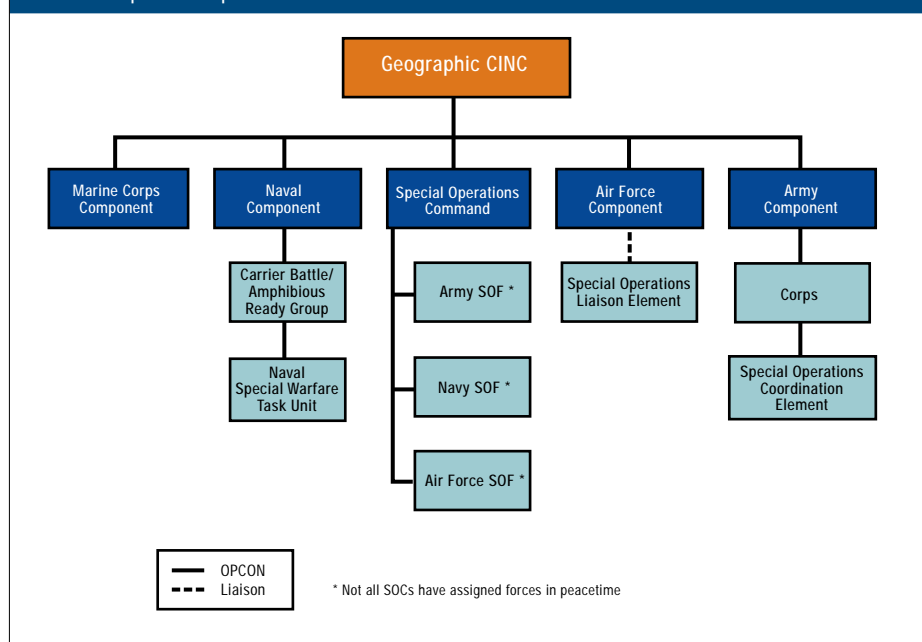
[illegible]

Geographic CINC

Marine Corps Component

Naval Component

Special Operations Command

Air Force Component

Army Component

Carrier Battle/ Amphibious Ready Group

Naval Special Warfare Task Unit

Army SOF *

Navy SOF *

Air Force SOF *

Special Operations Liaison Element

Corps

Special Operations Coordination Element

OPCON
Liaison

* Not all SOCs have assigned forces in peacetime